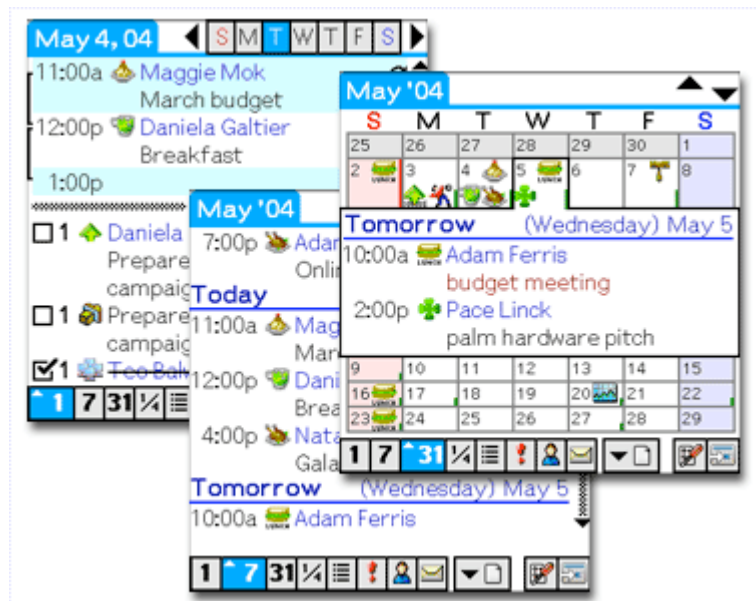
May 4, 04 S M T W T F S
11:00a Maggie Mok
March budget
12:00p Daniela Galtier
Breakfast
1:00p
☐ 1 Daniela
Prepare
campaig
☐ 1 Prepare
campaig
☑ 1 Teo Balv
1 7 31

May '04
7:00p Adam
Onlin
Today
11:00a Mag
Marc
12:00p Dani
Brea
4:00p Nata
Gala
Tomorrow (Wednesday) May 5
10:00a Adam Ferris
1 7 31

May '04
S M T W T F S
| 25 | 26 | 27 | 28 | 29 | 30 | 1 |
|---|---|---|---|---|---|---|
| 2 | 3 | 4 | 5 | 6 | 7 | 8 |
| 9 | 10 | 11 | 12 | 13 | 14 | 15 |
| 16 | 17 | 18 | 19 | 20 | 21 | 22 |
| 23 | 24 | 25 | 26 | 27 | 28 | 29 |
Tomorrow (Wednesday) May 5
10:00a Adam Ferris
budget meeting
2:00p Pace Linck
palm hardware pitch
1 7 31